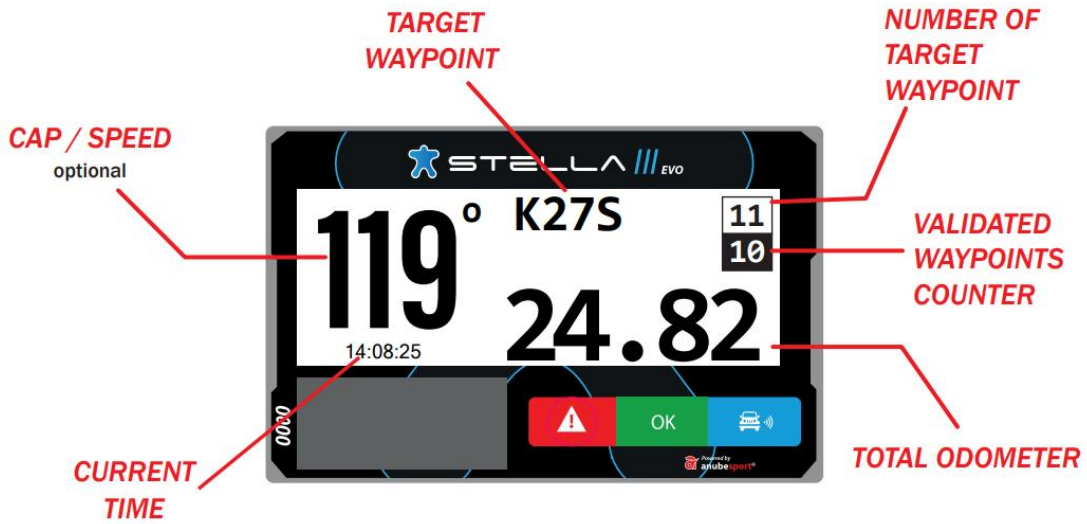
TARGET WAYPOINT

NUMBER OF TARGET WAYPOINT

CAP / SPEED
optional

STELLA III EVO

119°

K27S

11

10

VALIDATED WAYPOINTS COUNTER

24.82

14:08:25

0000

OK

Powered by anubesport

CURRENT TIME

TOTAL ODOMETER